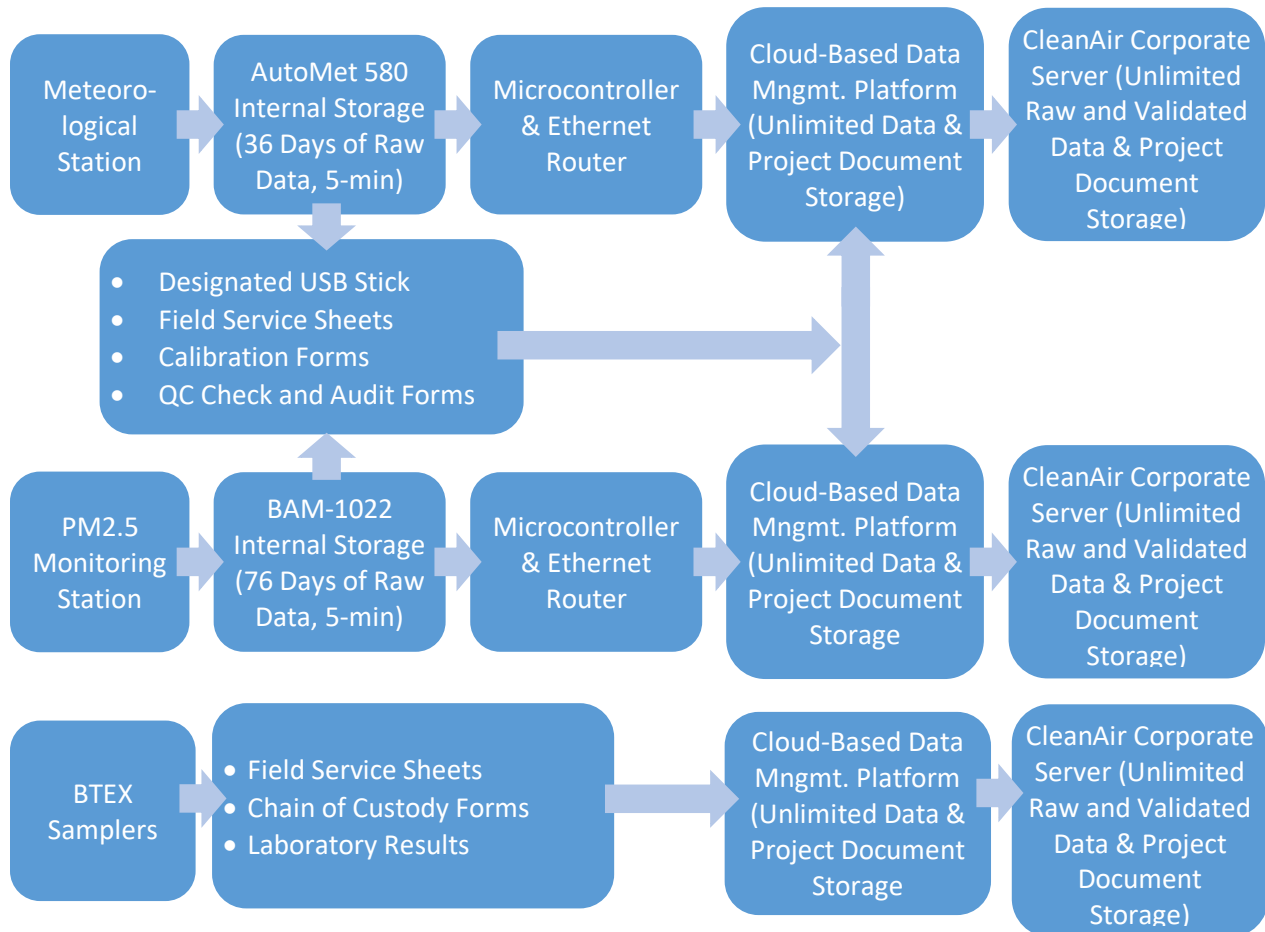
Meteorological Station

AutoMet 580 Internal Storage (36 Days of Raw Data, 5-min)

Microcontroller & Ethernet Router

Cloud-Based Data Mngmt. Platform (Unlimited Data & Project Document Storage)

CleanAir Corporate Server (Unlimited Raw and Validated Data & Project Document Storage)

- Designated USB Stick
- Field Service Sheets
- Calibration Forms
- QC Check and Audit Forms

PM2.5 Monitoring Station

BAM-1022 Internal Storage (76 Days of Raw Data, 5-min)

Microcontroller & Ethernet Router

Cloud-Based Data Mngmt. Platform (Unlimited Data & Project Document Storage

CleanAir Corporate Server (Unlimited Raw and Validated Data & Project Document Storage)

BTEX Samplers

- Field Service Sheets
- Chain of Custody Forms
- Laboratory Results

Cloud-Based Data Mngmt. Platform (Unlimited Data & Project Document Storage

CleanAir Corporate Server (Unlimited Raw and Validated Data & Project Document Storage)